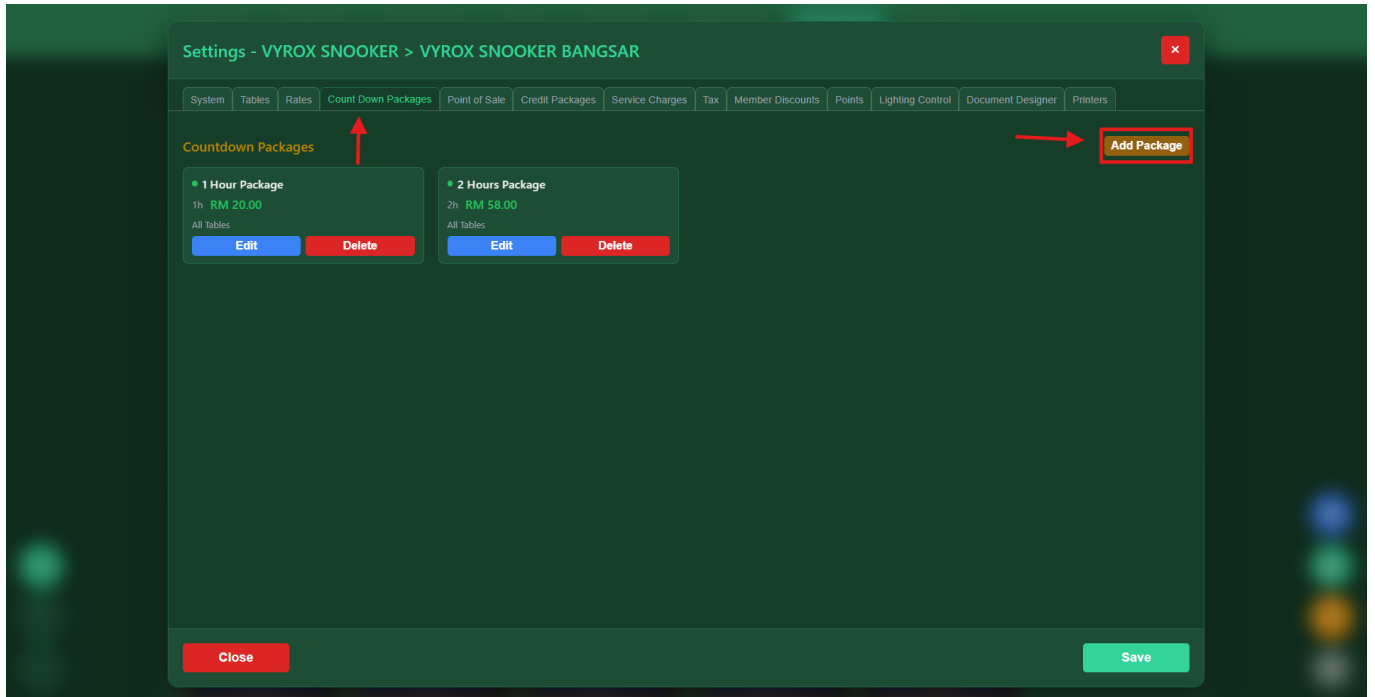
Settings - VYROX SNOOKER > VYROX SNOOKER BANGSAR

×

System | Tables | Rates | Count Down Packages | Point of Sale | Credit Packages | Service Charges | Tax | Member Discounts | Points | Lighting Control | Document Designer | Printers

Countdown Packages

Add Package

1 Hour Package
1h RM 20.00
All Tables
Edit Delete

2 Hours Package
2h RM 58.00
All Tables
Edit Delete

Close

Save